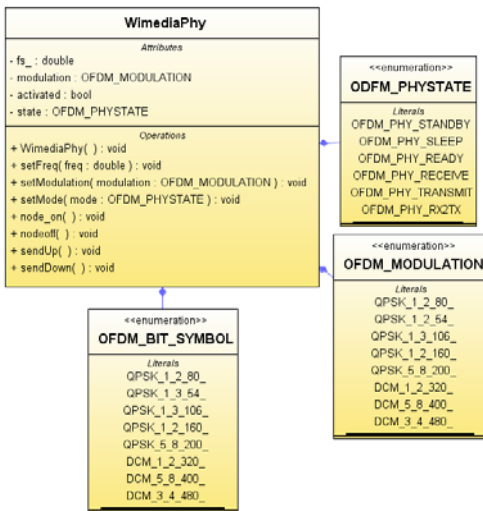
WimediaPhy

Attributes
- fs_ : double
- modulation : OFDM_MODULATION
- activated : bool
- state : OFDM_PHYSTATE

Operations
+ WimediaPhy( ) : void
+ setFreq( freq : double ) : void
+ setModulation( modulation : OFDM_MODULATION ) : void
+ setMode( mode : OFDM_PHYSTATE ) : void
+ node_on( ) : void
+ nodeoff( ) : void
+ sendUp( ) : void
+ sendDown( ) : void

<<enumeration>>
ODFM_PHYSTATE

Literals
OFDM_PHY_STANDBY
OFDM_PHY_SLEEP
OFDM_PHY_READY
OFDM_PHY_RECEIVE
OFDM_PHY_TRANSMIT
OFDM_PHY_RX2TX

<<enumeration>>
OFDM_MODULATION

Literals
QPSK_1_2_80_
QPSK_1_2_54_
QPSK_1_3_106_
QPSK_1_2_160_
QPSK_5_8_200_
DCM_1_2_320_
DCM_5_8_400_
DCM_3_4_480_

<<enumeration>>
OFDM_BIT_SYMBOL

Literals
QPSK_1_2_80_
QPSK_1_3_54_
QPSK_1_3_106_
QPSK_1_2_160_
QPSK_5_8_200_
DCM_1_2_320_
DCM_5_8_400_
DCM_3_4_480_